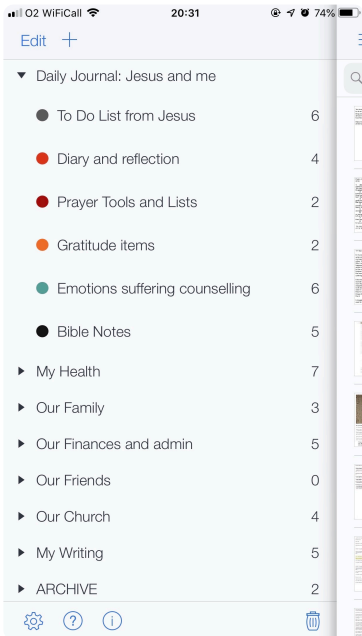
O2 WiFiCall 20:31 74%

Edit +

Daily Journal: Jesus and me

To Do List from Jesus 6

Diary and reflection 4

Prayer Tools and Lists 2

Gratitude items 2

Emotions suffering counselling 6

Bible Notes 5

My Health 7

Our Family 3

Our Finances and admin 5

Our Friends 0

Our Church 4

My Writing 5

ARCHIVE 2